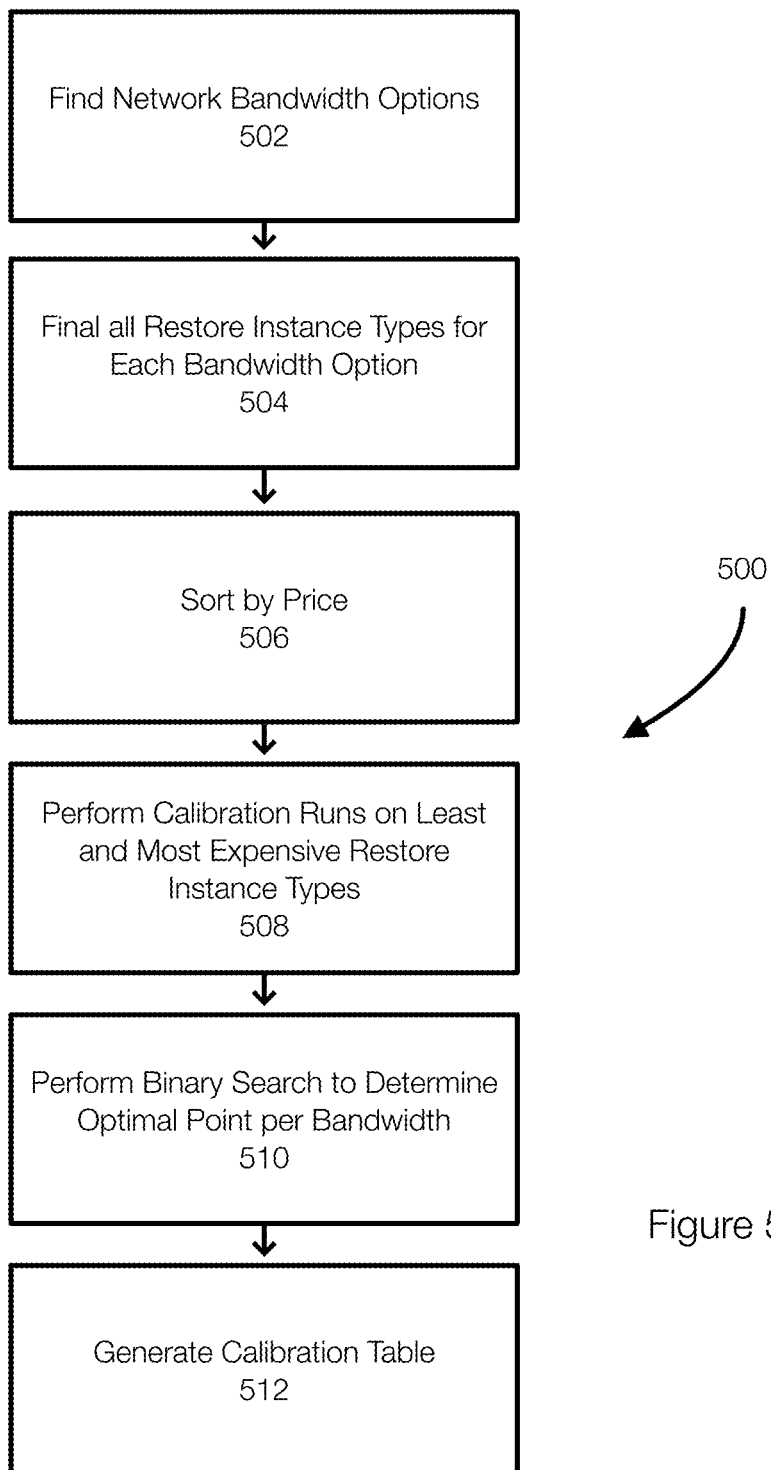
Find Network Bandwidth Options
502

Final all Restore Instance Types for Each Bandwidth Option
504

Sort by Price
506

500

Perform Calibration Runs on Least and Most Expensive Restore Instance Types
508

Perform Binary Search to Determine Optimal Point per Bandwidth
510

Figure 5

Generate Calibration Table
512